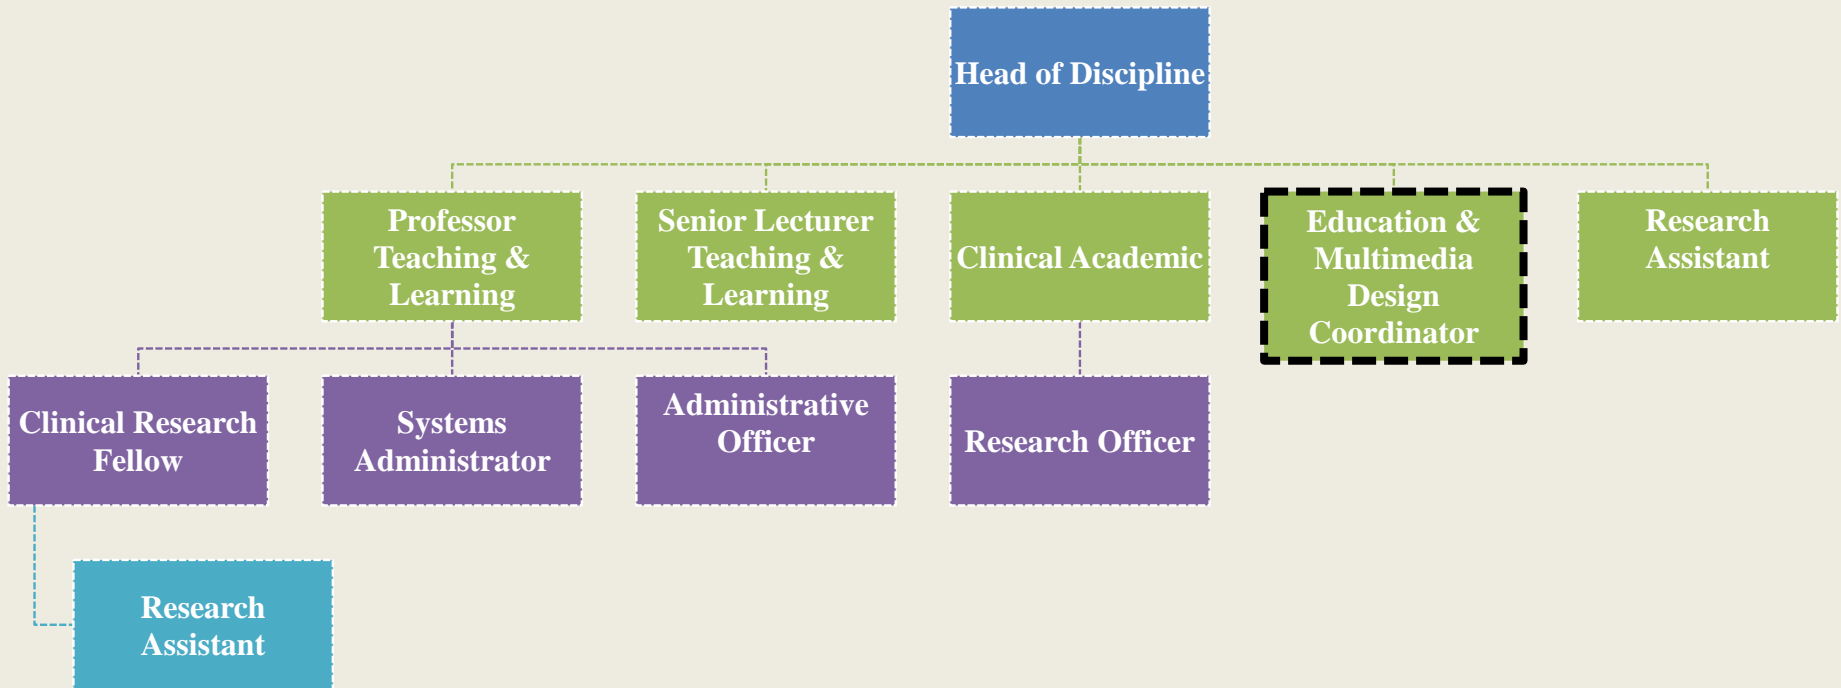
Head of Discipline

Professor Teaching & Learning

Senior Lecturer Teaching & Learning

Clinical Academic

Education & Multimedia Design Coordinator

Research Assistant

Clinical Research Fellow

Systems Administrator

Administrative Officer

Research Officer

Research Assistant